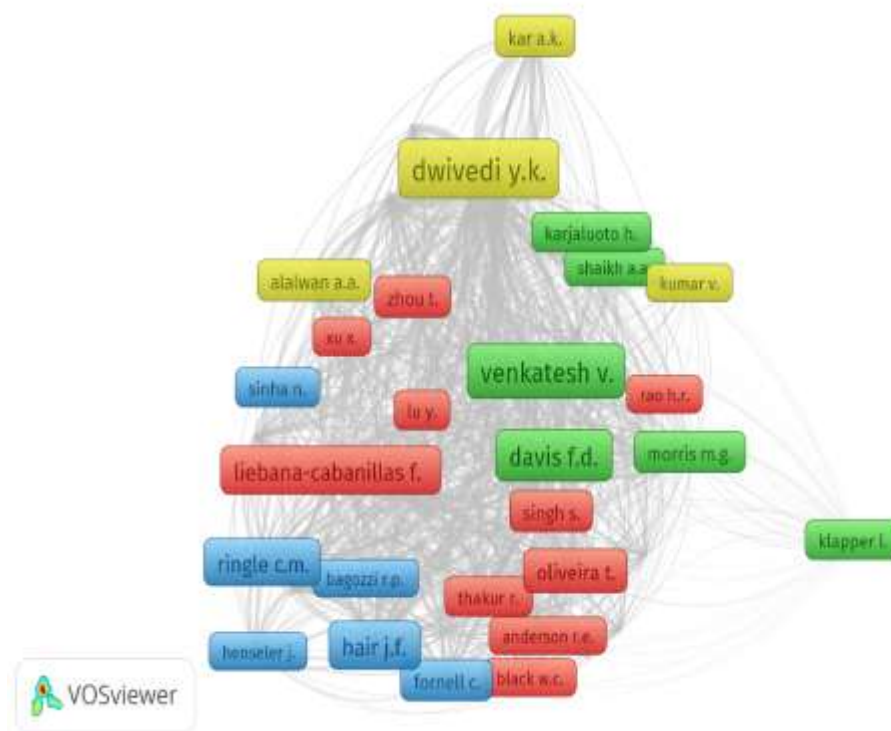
kar a.k.

dwivedi y.k.

karjaluoto h.

shaikh a.a.

kumar v.

alalwan a.a.

zhou t.

xu x.

venkatesh v.

sinha n.

rao h.r.

lu y.

liebana-cabanillas f.

davis f.d.

morris m.g.

singh s.

klapper l.

ringle c.m.

bagozzi r.p.

oliveira t.

thakur r.

hair j.f.

anderson r.e.

henseler j.

black w.c.

fornell c.

VOSviewer